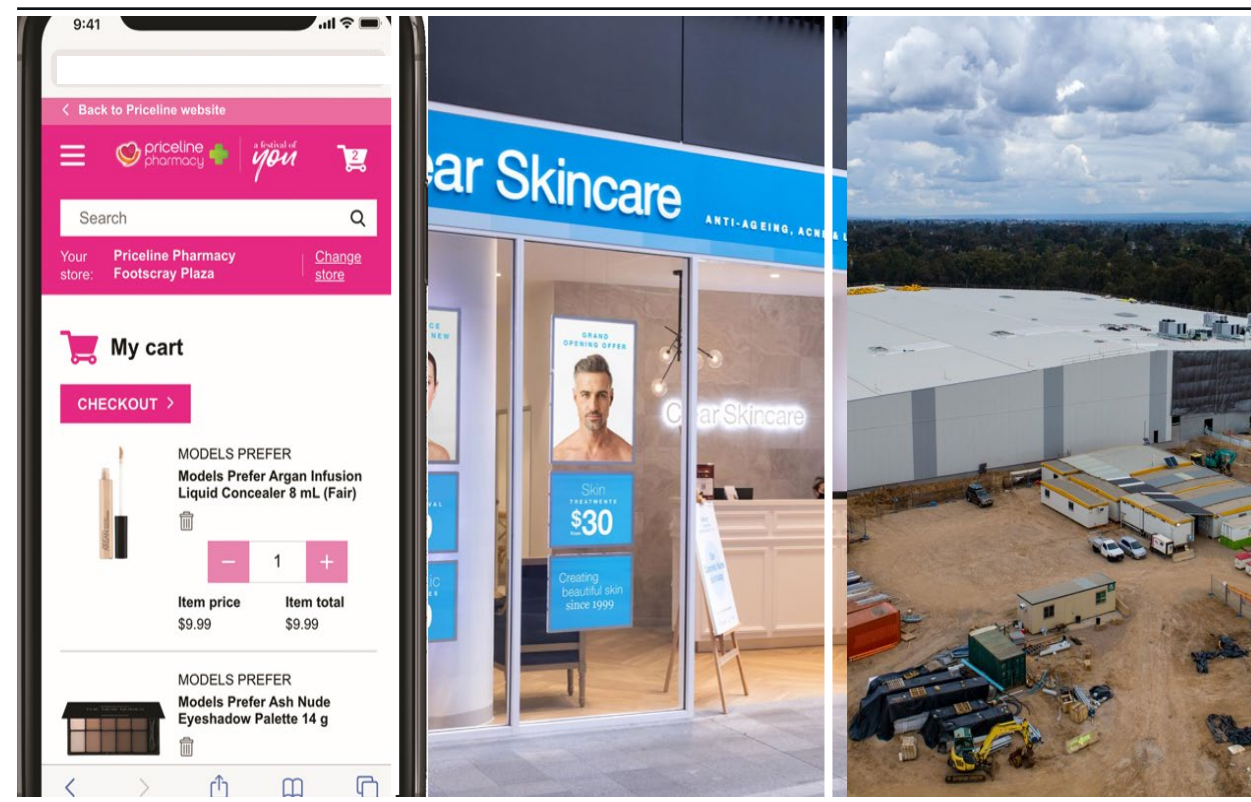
9:41

< Back to Priceline website

priceline pharmacy

a festival of you

2

Search

Your store: Priceline Pharmacy Footscray Plaza

Change store

My cart

CHECKOUT >

MODELS PREFER

Models Prefer Argan Infusion Liquid Concealer 8 mL (Fair)

−
1
+

Item price
$9.99

Item total
$9.99

MODELS PREFER

Models Prefer Ash Nude Eyeshadow Palette 14 g

ear Skincare

ANTI-AGEING, ACNE &

GRAND OPENING OFFER

Skin TREATMENTS $30

Creating beautiful skin since 1999

C ar Skincare